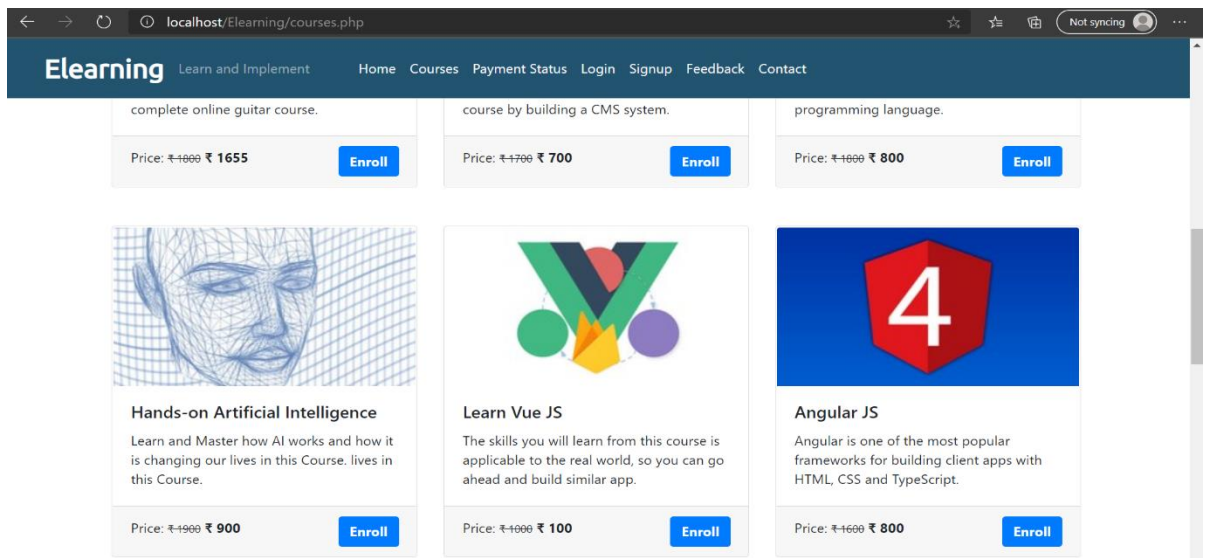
localhost/Elearning/courses.php

Not syncing

Elearning Learn and Implement

Home Courses Payment Status Login Signup Feedback Contact

complete online guitar course.

Price: ₹1800 ₹ 1655 Enroll

course by building a CMS system.

Price: ₹1700 ₹ 700 Enroll

programming language.

Price: ₹1800 ₹ 800 Enroll

4

Hands-on Artificial Intelligence

Learn and Master how AI works and how it is changing our lives in this Course. lives in this Course.

Price: ₹1900 ₹ 900 Enroll

Learn Vue JS

The skills you will learn from this course is applicable to the real world, so you can go ahead and build similar app.

Price: ₹1000 ₹ 100 Enroll

Angular JS

Angular is one of the most popular frameworks for building client apps with HTML, CSS and TypeScript.

Price: ₹1600 ₹ 800 Enroll